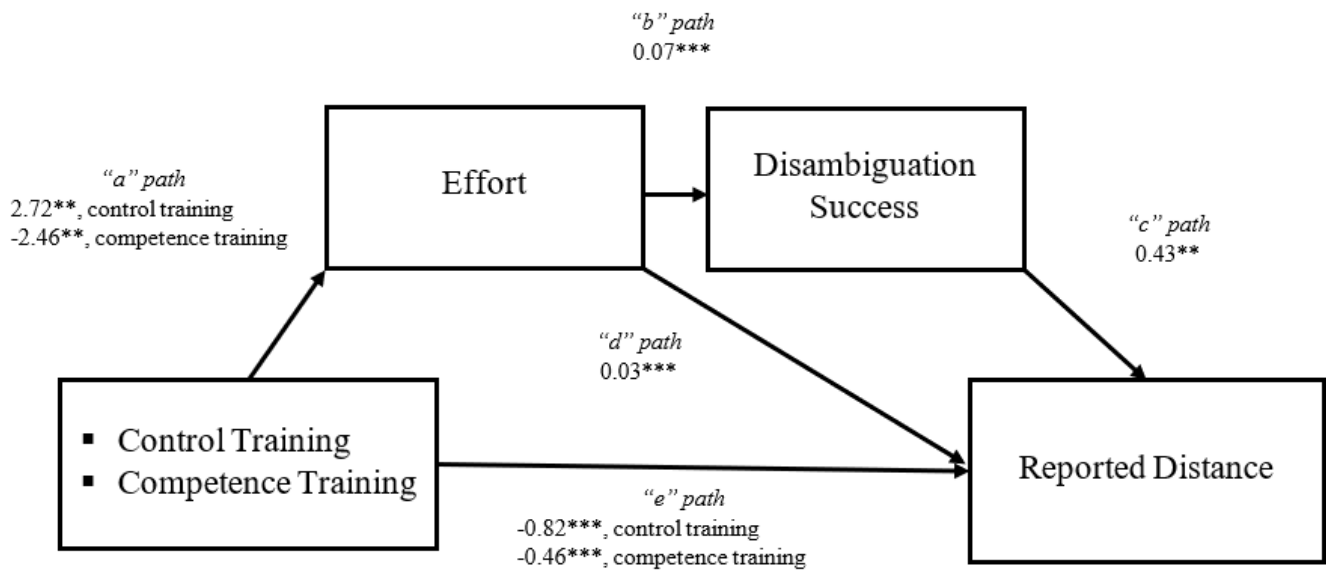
"b" path
0.07***

"a" path
2.72**, control training
-2.46**, competence training

Effort

Disambiguation Success

"c" path
0.43**

"d" path
0.03***

▪ Control Training
▪ Competence Training

Reported Distance

"e" path
-0.82***, control training
-0.46***, competence training